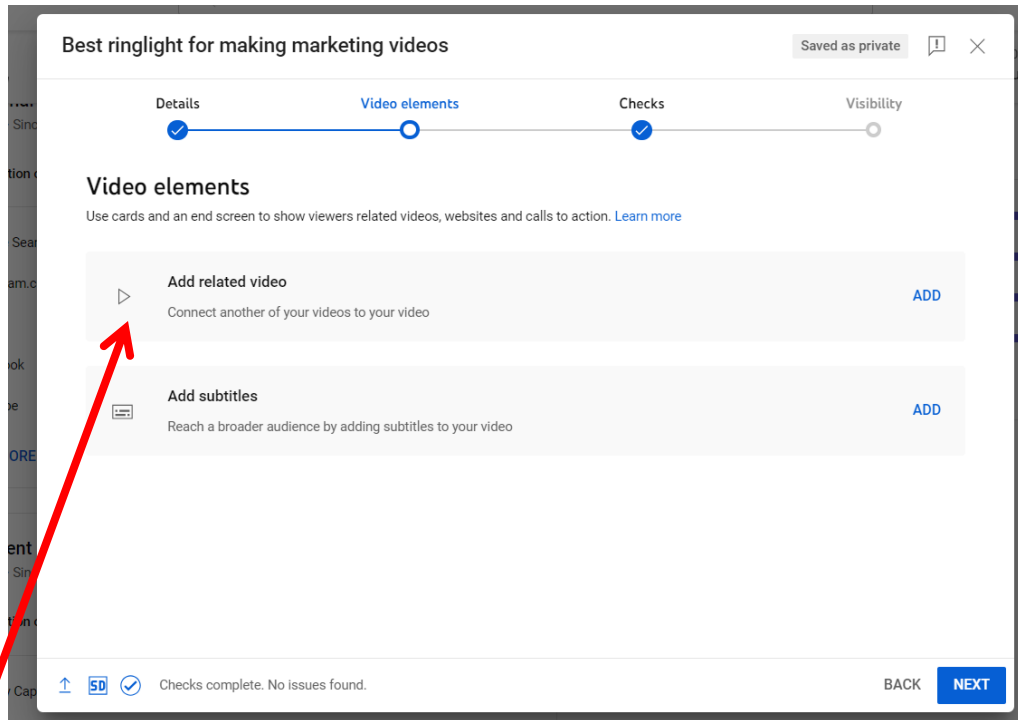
Best ringlight for making marketing videos

Saved as private

Details

Video elements

Checks

Visibility

Video elements

Use cards and an end screen to show viewers related videos, websites and calls to action. Learn more

Add related video

Connect another of your videos to your video

ADD

Add subtitles

Reach a broader audience by adding subtitles to your video

ADD

SD

Checks complete. No issues found.

BACK

NEXT